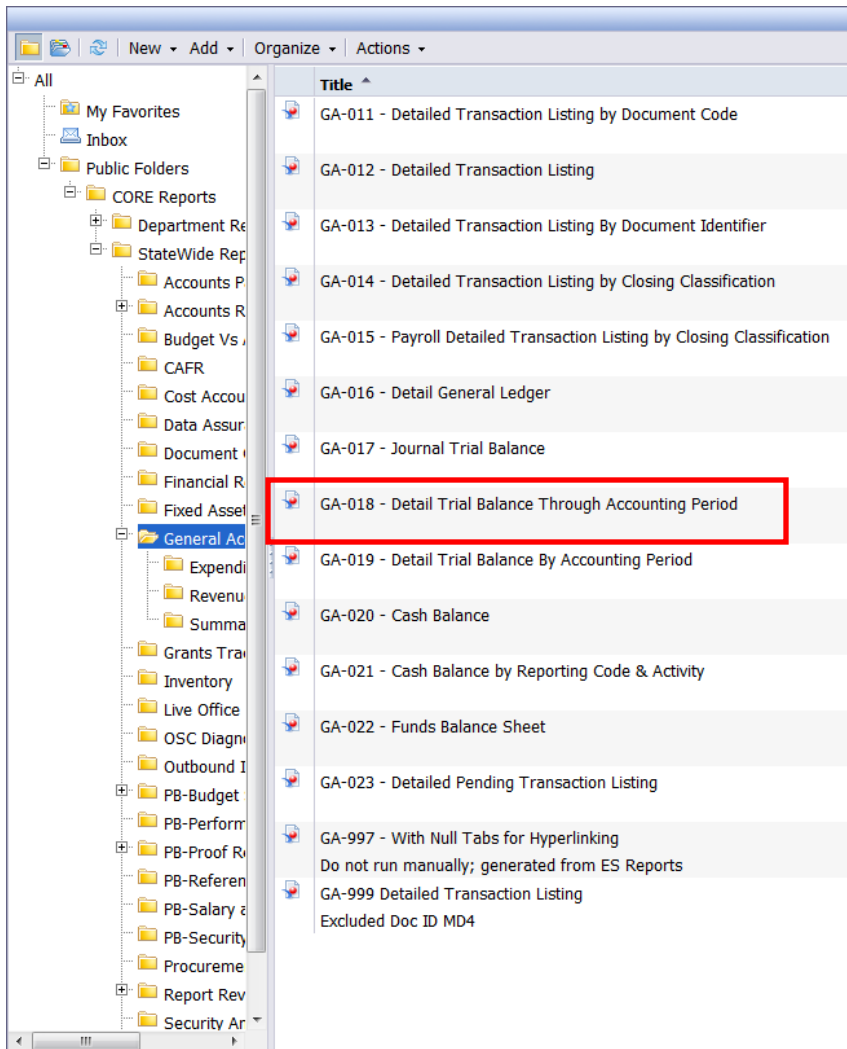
New ▾ Add ▾ Organize ▾ Actions ▾

All
My Favorites
Inbox
Public Folders
CORE Reports
Department Re
StateWide Rep
Accounts P
Accounts R
Budget Vs
CAFR
Cost Accou
Data Assur
Document
Financial R
Fixed Asset
General Ac
Expendi
Revenu
Summa
Grants Tra
Inventory
Live Office
OSC Diagn
Outbound I
PB-Budget
PB-Perform
PB-Proof R
PB-Referen
PB-Salary
PB-Security
Procureme
Report Rev
Security Ar

| Title |
|---|
| GA-011 - Detailed Transaction Listing by Document Code |
| GA-012 - Detailed Transaction Listing |
| GA-013 - Detailed Transaction Listing By Document Identifier |
| GA-014 - Detailed Transaction Listing by Closing Classification |
| GA-015 - Payroll Detailed Transaction Listing by Closing Classification |
| GA-016 - Detail General Ledger |
| GA-017 - Journal Trial Balance |
| GA-018 - Detail Trial Balance Through Accounting Period |
| GA-019 - Detail Trial Balance By Accounting Period |
| GA-020 - Cash Balance |
| GA-021 - Cash Balance by Reporting Code & Activity |
| GA-022 - Funds Balance Sheet |
| GA-023 - Detailed Pending Transaction Listing |
| GA-997 - With Null Tabs for Hyperlinking Do not run manually; generated from ES Reports |
| GA-999 Detailed Transaction Listing Excluded Doc ID MD4 |